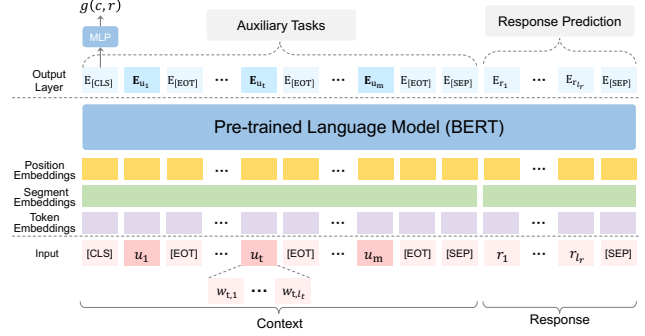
$g(c, r)$

MLP

Auxiliary Tasks

Response Prediction

Output Layer

$E_{[CLS]}$ $\mathbf{E}_{u_1}$ $E_{[EOT]}$ … $\mathbf{E}_{u_t}$ $E_{[EOT]}$ … $\mathbf{E}_{u_m}$ $E_{[EOT]}$ $E_{[SEP]}$ $E_{r_1}$ … $E_{r_{l_r}}$ $E_{[SEP]}$

Pre-trained Language Model (BERT)

Position Embeddings

Segment Embeddings

Token Embeddings

Input

[CLS] $u_1$ [EOT] … $u_t$ [EOT] … $u_m$ [EOT] [SEP] $r_1$ … $r_{l_r}$ [SEP]

$w_{t,1}$ … $w_{t,l_t}$

Context

Response